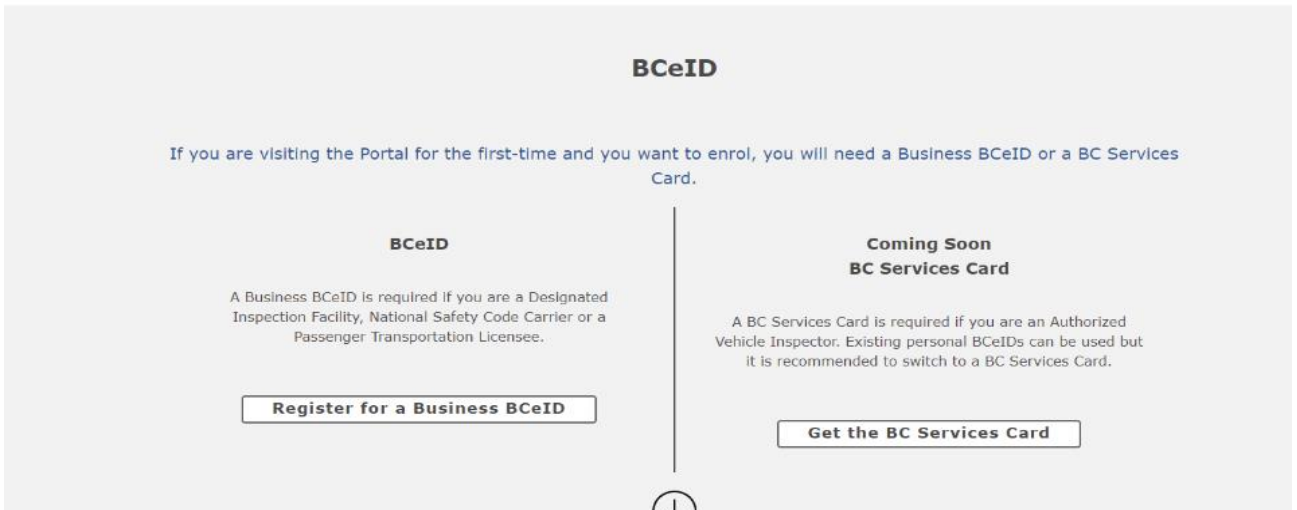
BCeID

If you are visiting the Portal for the first-time and you want to enrol, you will need a Business BCeID or a BC Services Card.

BCeID

A Business BCeID is required if you are a Designated Inspection Facility, National Safety Code Carrier or a Passenger Transportation Licensee.

Register for a Business BCeID

Coming Soon
BC Services Card

A BC Services Card is required if you are an Authorized Vehicle Inspector. Existing personal BCeIDs can be used but it is recommended to switch to a BC Services Card.

Get the BC Services Card